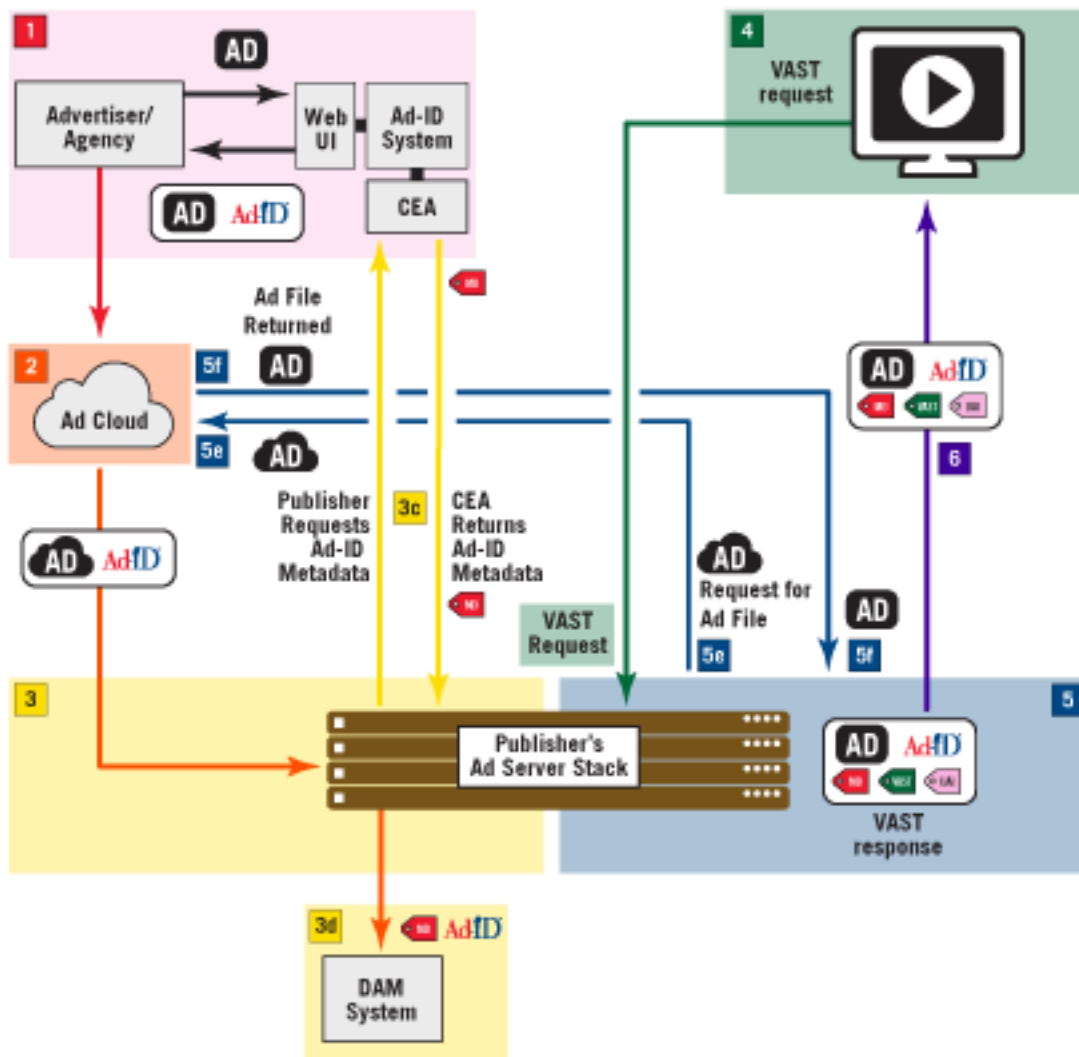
1

AD

Advertiser/ Agency

Web UI

Ad-ID System

CEA

AD Ad-ID

4

VAST request

Ad File Returned

2

Ad Cloud

5f

AD

5e

AD

AD Ad-ID

Publisher Requests Ad-ID Metadata

3c

CEA Returns Ad-ID Metadata

AD Ad-ID

6

AD

Request for Ad File

AD

VAST Request

5e

5f

3

5

Publisher's Ad Server Stack

AD Ad-ID

VAST response

3d

Ad-ID

DAM System